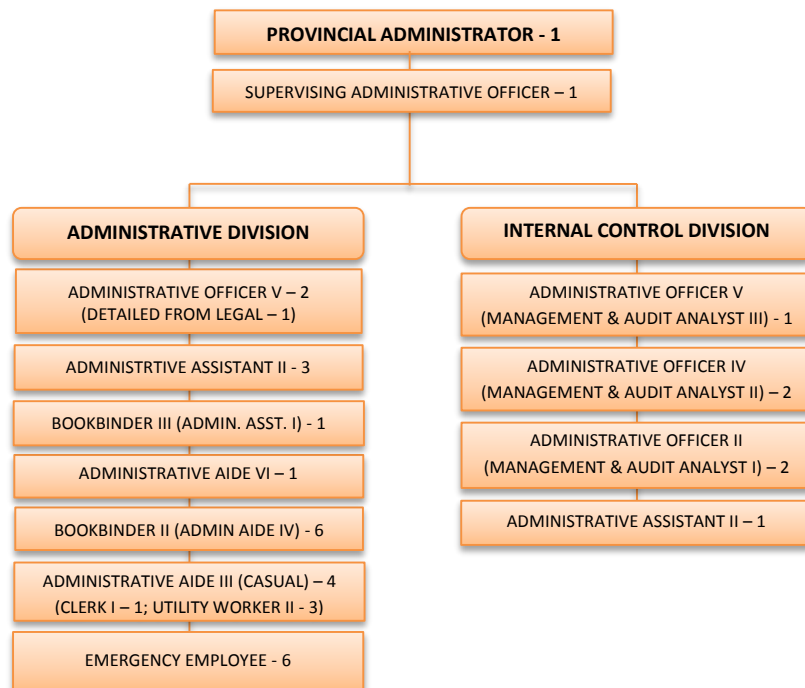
PROVINCIAL ADMINISTRATOR - 1

SUPERVISING ADMINISTRATIVE OFFICER – 1

ADMINISTRATIVE DIVISION

ADMINISTRATIVE OFFICER V – 2 (DETAILED FROM LEGAL – 1)

ADMINISTRTIVE ASSISTANT II - 3

BOOKBINDER III (ADMIN. ASST. I) - 1

ADMINISTRATIVE AIDE VI – 1

BOOKBINDER II (ADMIN AIDE IV) - 6

ADMINISTRATIVE AIDE III (CASUAL) – 4 (CLERK I – 1; UTILITY WORKER II - 3)

EMERGENCY EMPLOYEE - 6

INTERNAL CONTROL DIVISION

ADMINISTRATIVE OFFICER V (MANAGEMENT & AUDIT ANALYST III) - 1

ADMINISTRATIVE OFFICER IV (MANAGEMENT & AUDIT ANALYST II) – 2

ADMINISTRATIVE OFFICER II (MANAGEMENT & AUDIT ANALYST I) – 2

ADMINISTRATIVE ASSISTANT II – 1